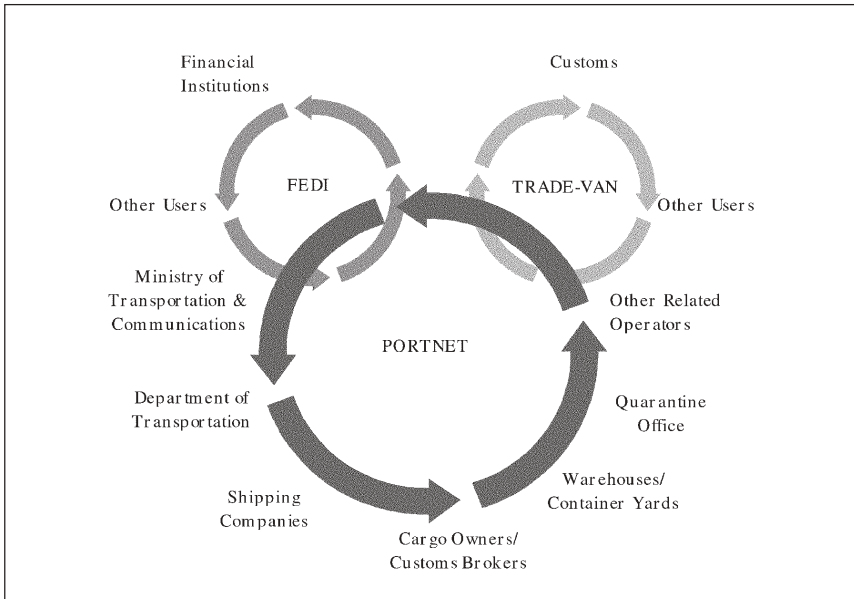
Financial Institutions

Customs

FEDI

TRADE-VAN

Other Users

Other Users

Ministry of Transportation & Communications

Other Related Operators

PORTNET

Department of Transportation

Quarantine Office

Warehouses/ Container Yards

Shipping Companies

Cargo Owners/ Customs Brokers